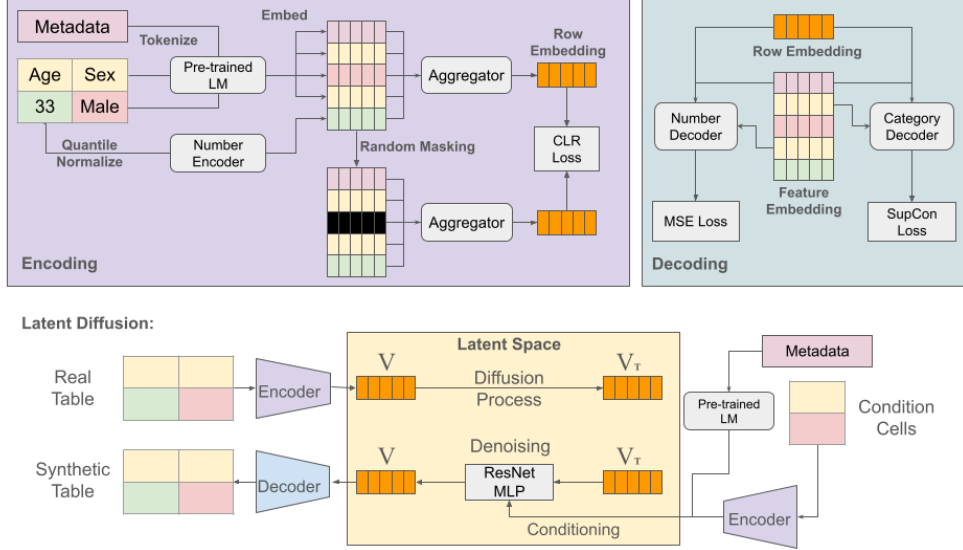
Metadata

Tokenize

Embed

Age | Sex
33 | Male

Pre-trained LM

Aggregator

Row Embedding

Quantile Normalize

Number Encoder

CLR Loss

Random Masking

Aggregator

Encoding

Row Embedding

Number Decoder

Category Decoder

Feature Embedding

MSE Loss

SupCon Loss

Decoding

Latent Diffusion:

Latent Space

Real Table

Encoder

V

Diffusion Process

$V_T$

Metadata

Pre-trained LM

Condition Cells

Synthetic Table

Decoder

V

Denoising

ResNet MLP

$V_T$

Conditioning

Encoder